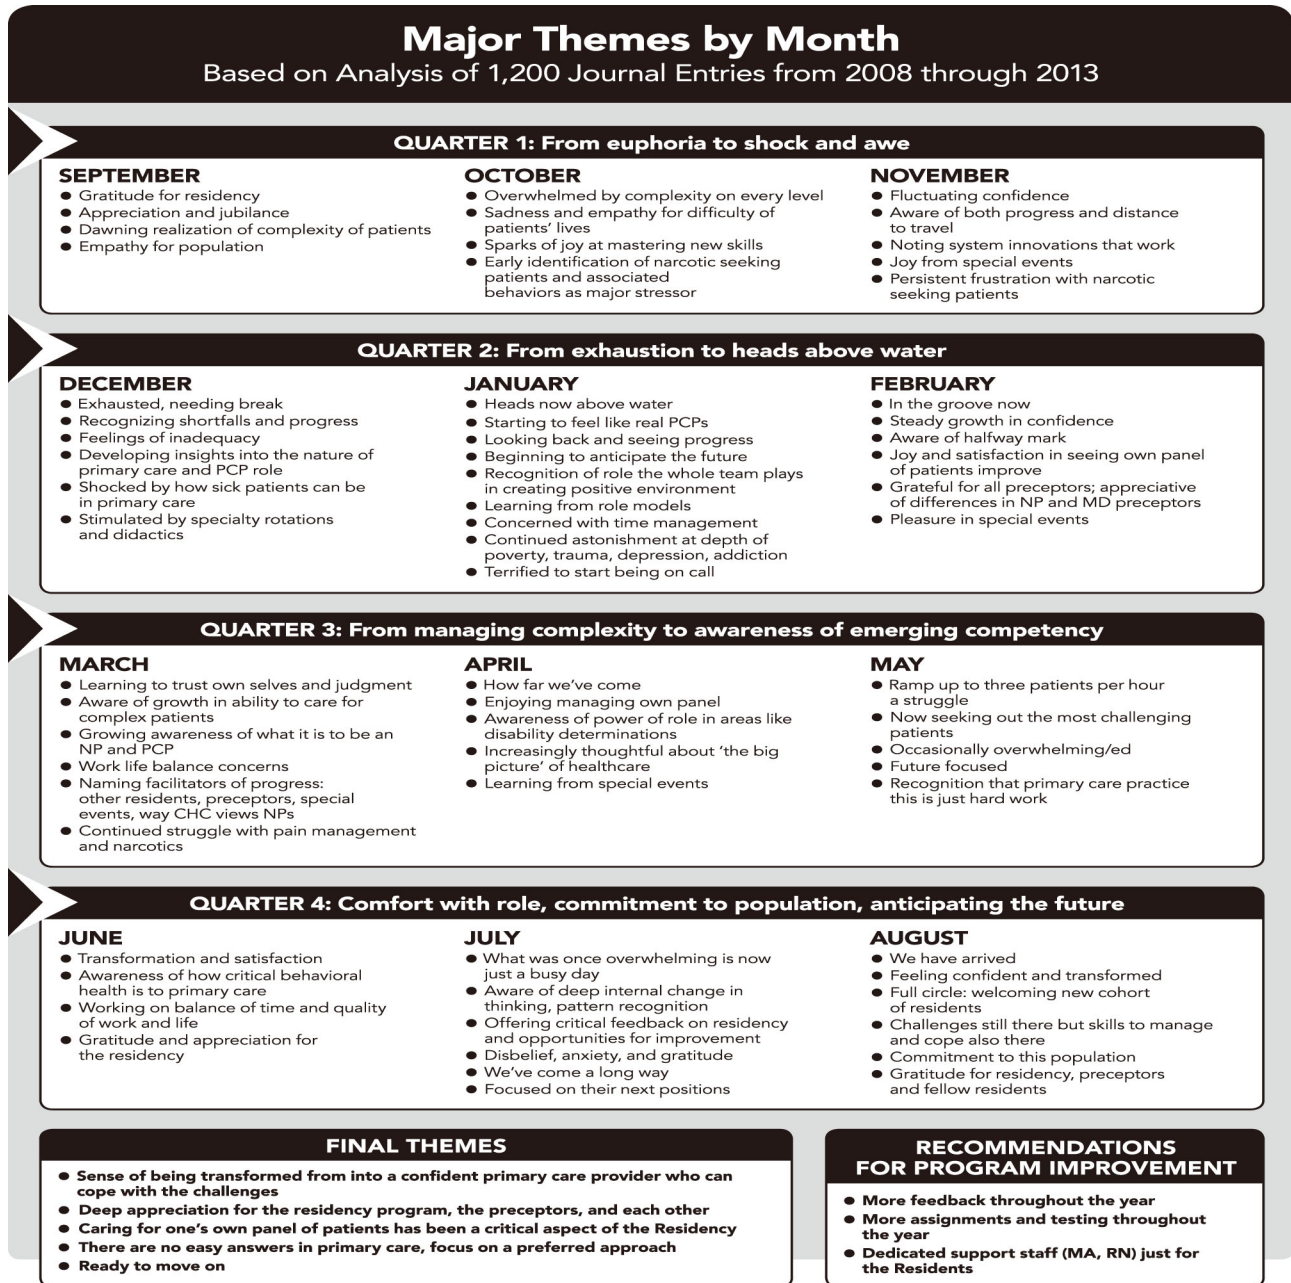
Major Themes by Month
Based on Analysis of 1,200 Journal Entries from 2008 through 2013

QUARTER 1: From euphoria to shock and awe

SEPTEMBER
- Gratitude for residency
- Appreciation and jubilance
- Dawning realization of complexity of patients
- Empathy for population

OCTOBER
- Overwhelmed by complexity on every level
- Sadness and empathy for difficulty of patients' lives
- Sparks of joy at mastering new skills
- Early identification of narcotic seeking patients and associated behaviors as major stressor

NOVEMBER
- Fluctuating confidence
- Aware of both progress and distance to travel
- Noting system innovations that work
- Joy from special events
- Persistent frustration with narcotic seeking patients

QUARTER 2: From exhaustion to heads above water

DECEMBER
- Exhausted, needing break
- Recognizing shortfalls and progress
- Feelings of inadequacy
- Developing insights into the nature of primary care and PCP role
- Shocked by how sick patients can be in primary care
- Stimulated by specialty rotations and didactics

JANUARY
- Heads now above water
- Starting to feel like real PCPs
- Looking back and seeing progress
- Beginning to anticipate the future
- Recognition of role the whole team plays in creating positive environment
- Learning from role models
- Concerned with time management
- Continued astonishment at depth of poverty, trauma, depression, addiction
- Terrified to start being on call

FEBRUARY
- In the groove now
- Steady growth in confidence
- Aware of halfway mark
- Joy and satisfaction in seeing own panel of patients improve
- Grateful for all preceptors; appreciative of differences in NP and MD preceptors
- Pleasure in special events

QUARTER 3: From managing complexity to awareness of emerging competency

MARCH
- Learning to trust own selves and judgment
- Aware of growth in ability to care for complex patients
- Growing awareness of what it is to be an NP and PCP
- Work life balance concerns
- Naming facilitators of progress: other residents, preceptors, special events, way CHC views NPs
- Continued struggle with pain management and narcotics

APRIL
- How far we've come
- Enjoying managing own panel
- Awareness of power of role in areas like disability determinations
- Increasingly thoughtful about 'the big picture' of healthcare
- Learning from special events

MAY
- Ramp up to three patients per hour a struggle
- Now seeking out the most challenging patients
- Occasionally overwhelming/ed
- Future focused
- Recognition that primary care practice this is just hard work

QUARTER 4: Comfort with role, commitment to population, anticipating the future

JUNE
- Transformation and satisfaction
- Awareness of how critical behavioral health is to primary care
- Working on balance of time and quality of work and life
- Gratitude and appreciation for the residency

JULY
- What was once overwhelming is now just a busy day
- Aware of deep internal change in thinking, pattern recognition
- Offering critical feedback on residency and opportunities for improvement
- Disbelief, anxiety, and gratitude
- We've come a long way
- Focused on their next positions

AUGUST
- We have arrived
- Feeling confident and transformed
- Full circle: welcoming new cohort of residents
- Challenges still there but skills to manage and cope also there
- Commitment to this population
- Gratitude for residency, preceptors and fellow residents

FINAL THEMES
- Sense of being transformed from into a confident primary care provider who can cope with the challenges
- Deep appreciation for the residency program, the preceptors, and each other
- Caring for one's own panel of patients has been a critical aspect of the Residency
- There are no easy answers in primary care, focus on a preferred approach
- Ready to move on

RECOMMENDATIONS FOR PROGRAM IMPROVEMENT
- More feedback throughout the year
- More assignments and testing throughout the year
- Dedicated support staff (MA, RN) just for the Residents